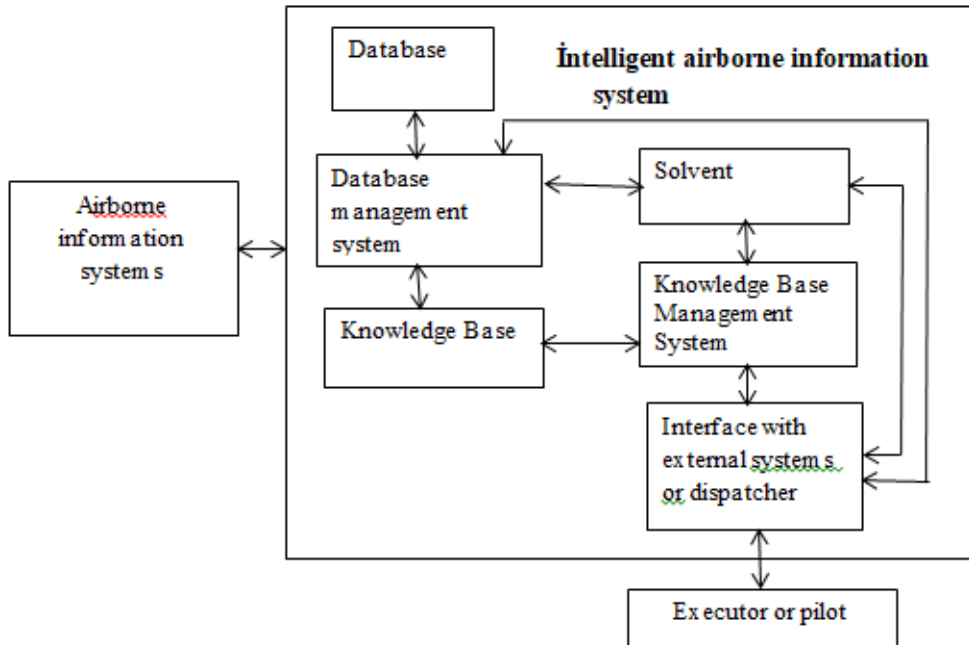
Airborne information systems

İntelligent airborne information system

Database

Database management system

Knowledge Base

Solvent

Knowledge Base Management System

Interface with external systems or dispatcher

Executor or pilot